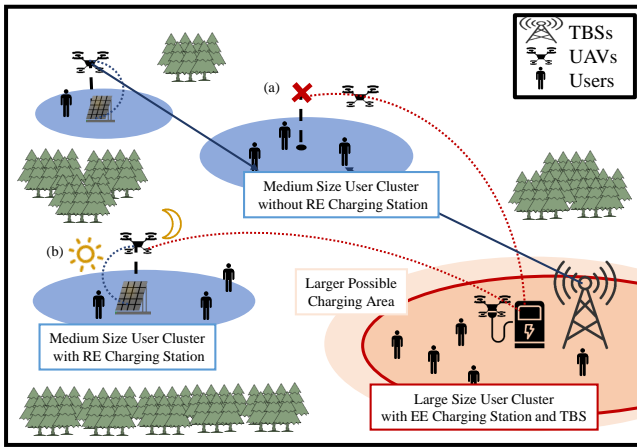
TBSs
UAVs
Users

(a)

Medium Size User Cluster without RE Charging Station

(b)

Larger Possible Charging Area

Medium Size User Cluster with RE Charging Station

Large Size User Cluster with EE Charging Station and TBS